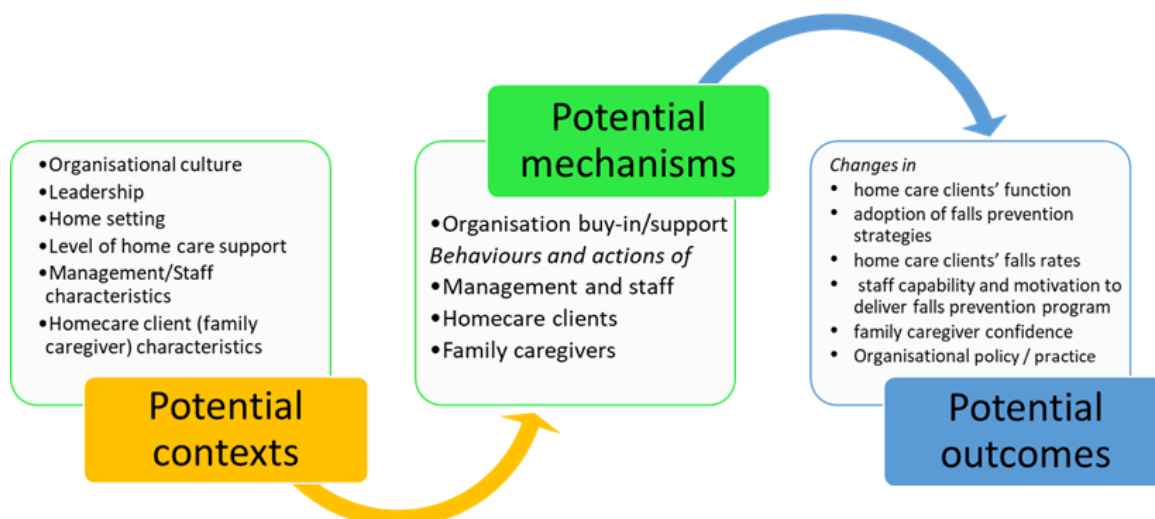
•Organisational culture
•Leadership
•Home setting
•Level of home care support
•Management/Staff characteristics
•Homecare client (family caregiver) characteristics

Potential contexts

Potential mechanisms

•Organisation buy-in/support
*Behaviours and actions of*
•Management and staff
•Homecare clients
•Family caregivers

*Changes in*
• home care clients' function
• adoption of falls prevention strategies
• home care clients' falls rates
• staff capability and motivation to deliver falls prevention program
• family caregiver confidence
• Organisational policy / practice

Potential outcomes